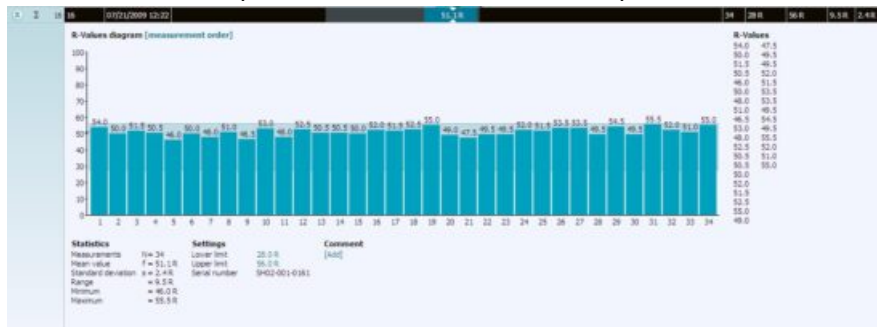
16 07/21/2009 12:22 51.1 R 34 28 R 56 R 9.5 R 2.4 R

R-Values diagram [measurement order]

R-Values

| | |
|---|---|
| 54.0 | 47.5 |
| 50.0 | 49.5 |
| 51.5 | 49.5 |
| 50.5 | 52.0 |
| 46.0 | 51.5 |
| 50.0 | 53.5 |
| 48.0 | 53.5 |
| 51.0 | 49.5 |
| 46.5 | 54.5 |
| 53.0 | 49.5 |
| 48.0 | 55.5 |
| 52.5 | 52.0 |
| 50.5 | 51.0 |
| 50.5 | 55.0 |
| 50.0 | |
| 52.0 | |
| 51.5 | |
| 52.5 | |
| 55.0 | |
| 49.0 | |

100
90
80
70
60
50
40
30
20
10
0

54.0 50.0 51.5 50.5 46.0 50.0 48.0 51.0 46.5 53.0 48.0 52.5 50.5 50.5 50.0 52.0 51.5 52.5 55.0 49.0 47.5 49.5 49.5 52.0 51.5 53.5 53.5 49.5 54.5 49.5 55.5 52.0 51.0 55.0

1 2 3 4 5 6 7 8 9 10 11 12 13 14 15 16 17 18 19 20 21 22 23 24 25 26 27 28 29 30 31 32 33 34

Statistics
Measurements N = 34
Mean value $\bar{r}$ = 51.1 R
Standard deviation s = 2.4 R
Range = 9.5 R
Minimum = 46.0 R
Maximum = 55.5 R

Settings
Lower limit 28.0 R
Upper limit 56.0 R
Serial number SH02-001-0161

Comment
[Add]